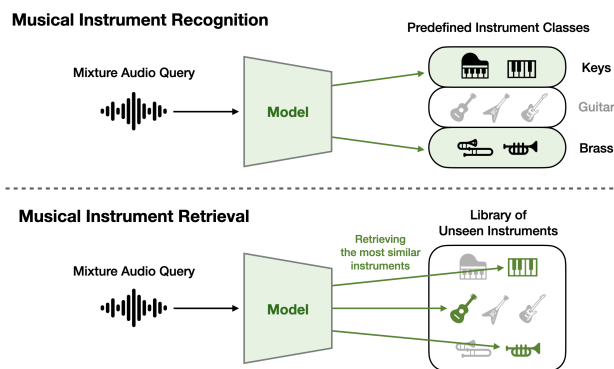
Musical Instrument Recognition

Predefined Instrument Classes

Mixture Audio Query

Model

Keys

Guitar

Brass

Musical Instrument Retrieval

Library of Unseen Instruments

Retrieving the most similar instruments

Mixture Audio Query

Model